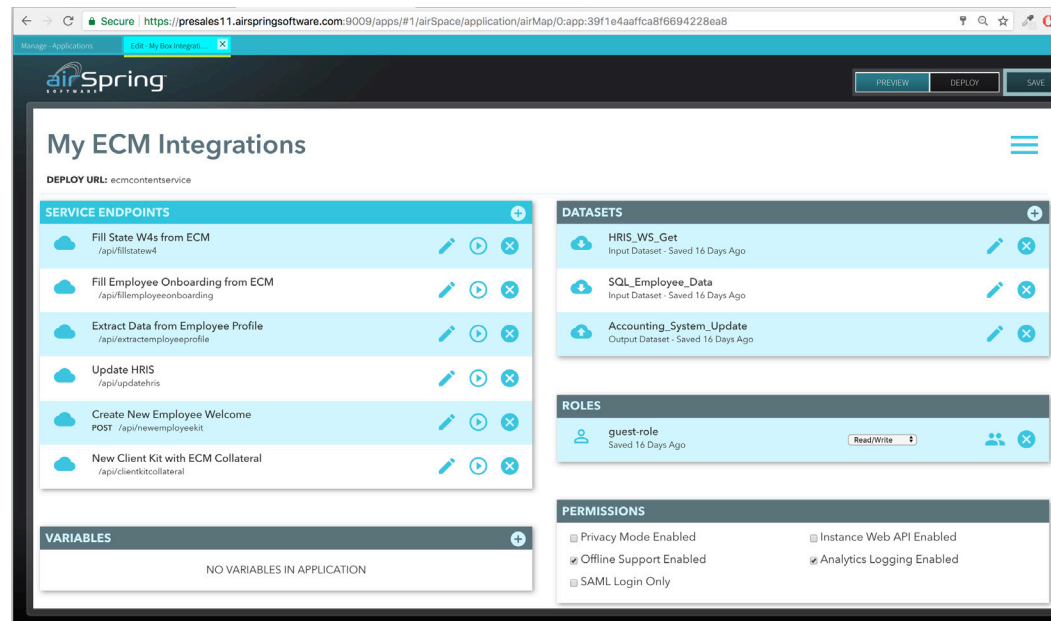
Secure | https://presales11.airspringsoftware.com:9009/apps/#1/airSpace/application/airMap/0:app:39f1e4aaffca8f6694228ea8

Manage - Applications
Edit - My Box Integrati...

airSpring SOFTWARE

PREVIEW
DEPLOY
SAVE

My ECM Integrations

DEPLOY URL: ecmcontentservice

SERVICE ENDPOINTS

Fill State W4s from ECM
/api/fillstatew4

Fill Employee Onboarding from ECM
/api/fillemployeeonboarding

Extract Data from Employee Profile
/api/extractemployeeprofile

Update HRIS
/api/updatehris

Create New Employee Welcome
POST /api/newemployeekit

New Client Kit with ECM Collateral
/api/clientkitcollateral

VARIABLES

NO VARIABLES IN APPLICATION

DATASETS

HRIS_WS_Get
Input Dataset - Saved 16 Days Ago

SQL_Employee_Data
Input Dataset - Saved 16 Days Ago

Accounting_System_Update
Output Dataset - Saved 16 Days Ago

ROLES

guest-role
Saved 16 Days Ago
Read/Write

PERMISSIONS

Privacy Mode Enabled
Instance Web API Enabled
Offline Support Enabled
Analytics Logging Enabled
SAML Login Only